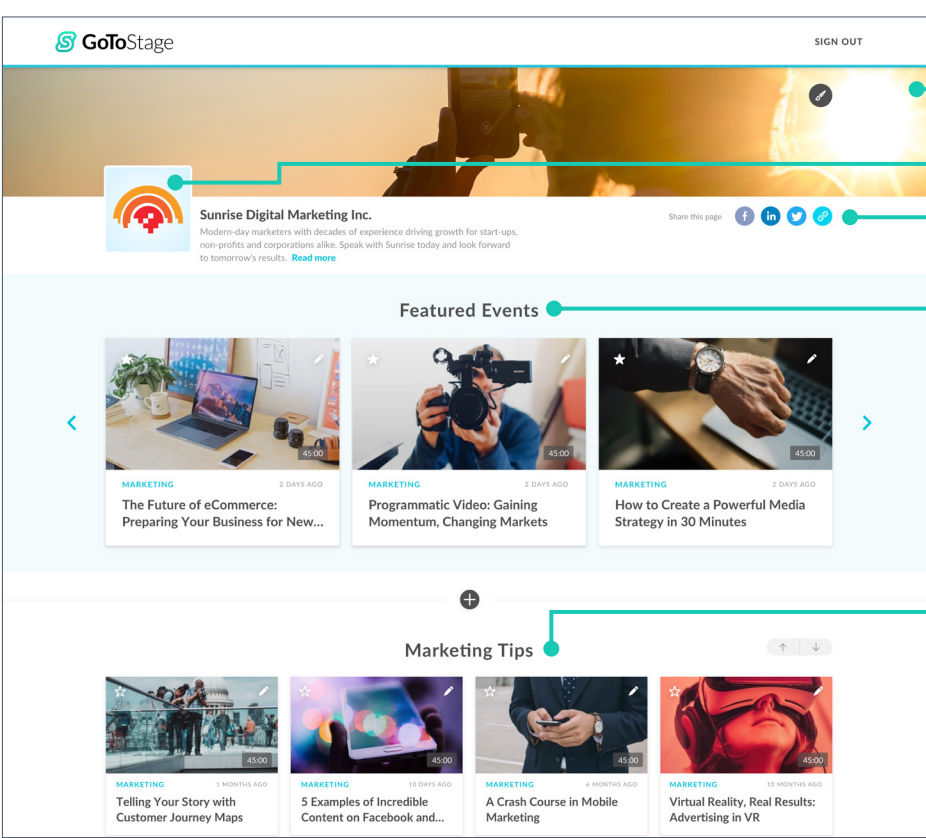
GoToStage

SIGN OUT

Sunrise Digital Marketing Inc.

Modern-day marketers with decades of experience driving growth for start-ups, non-profits and corporations alike. Speak with Sunrise today and look forward to tomorrow's results. Read more

Share this page

Featured Events

45:00
MARKETING 2 DAYS AGO
The Future of eCommerce: Preparing Your Business for New...

45:00
MARKETING 2 DAYS AGO
Programmatic Video: Gaining Momentum, Changing Markets

45:00
MARKETING 2 DAYS AGO
How to Create a Powerful Media Strategy in 30 Minutes

Marketing Tips

45:00
MARKETING 1 MONTHS AGO
Telling Your Story with Customer Journey Maps

45:00
MARKETING 10 DAYS AGO
5 Examples of Incredible Content on Facebook and...

45:00
MARKETING 6 MONTHS AGO
A Crash Course in Mobile Marketing

45:00
MARKETING 10 MONTHS AGO
Virtual Reality, Real Results: Advertising in VR